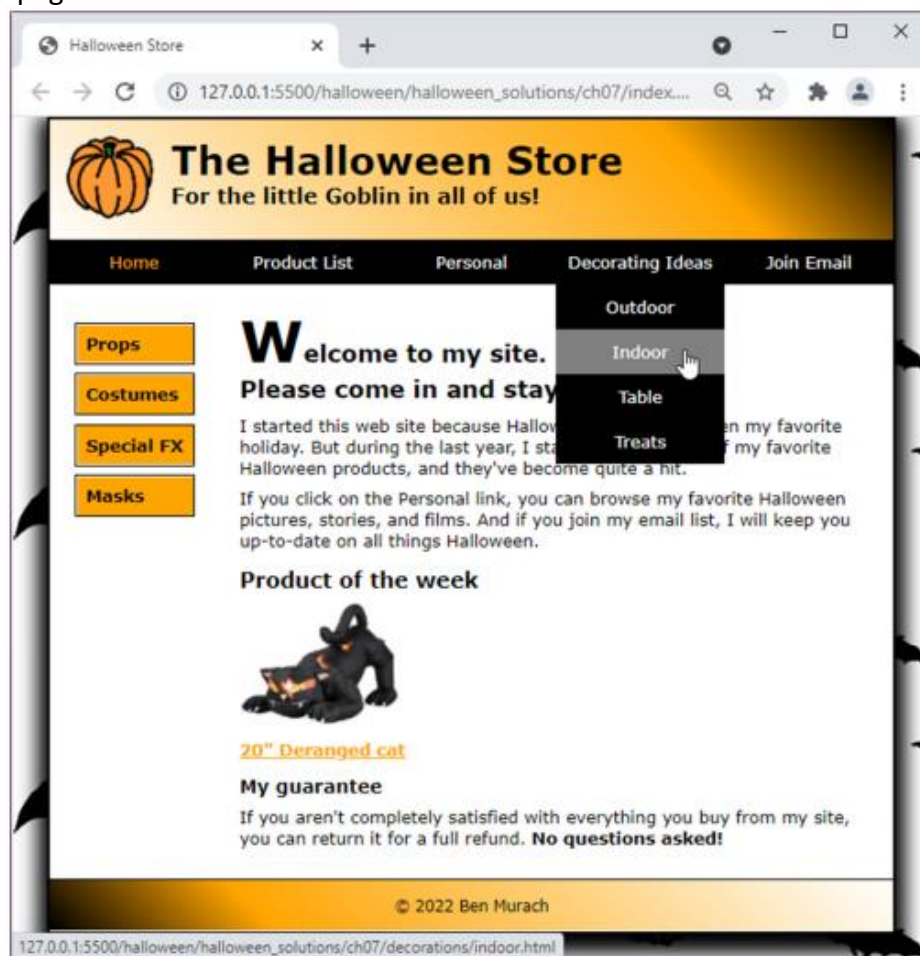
Halloween Store

127.0.0.1:5500/halloween/halloween_solutions/ch07/index....

The Halloween Store
For the little Goblin in all of us!

Home
Product List
Personal
Decorating Ideas
Join Email

Outdoor
Indoor
Table
Treats

Props
Costumes
Special FX
Masks

Welcome to my site.
Please come in and stay

I started this web site because Hallow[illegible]en my favorite holiday. But during the last year, I sta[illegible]f my favorite Halloween products, and they've become quite a hit.

If you click on the Personal link, you can browse my favorite Halloween pictures, stories, and films. And if you join my email list, I will keep you up-to-date on all things Halloween.

Product of the week

20" Deranged cat

My guarantee

If you aren't completely satisfied with everything you buy from my site, you can return it for a full refund. **No questions asked!**

© 2022 Ben Murach

127.0.0.1:5500/halloween/halloween_solutions/ch07/decorations/indoor.html